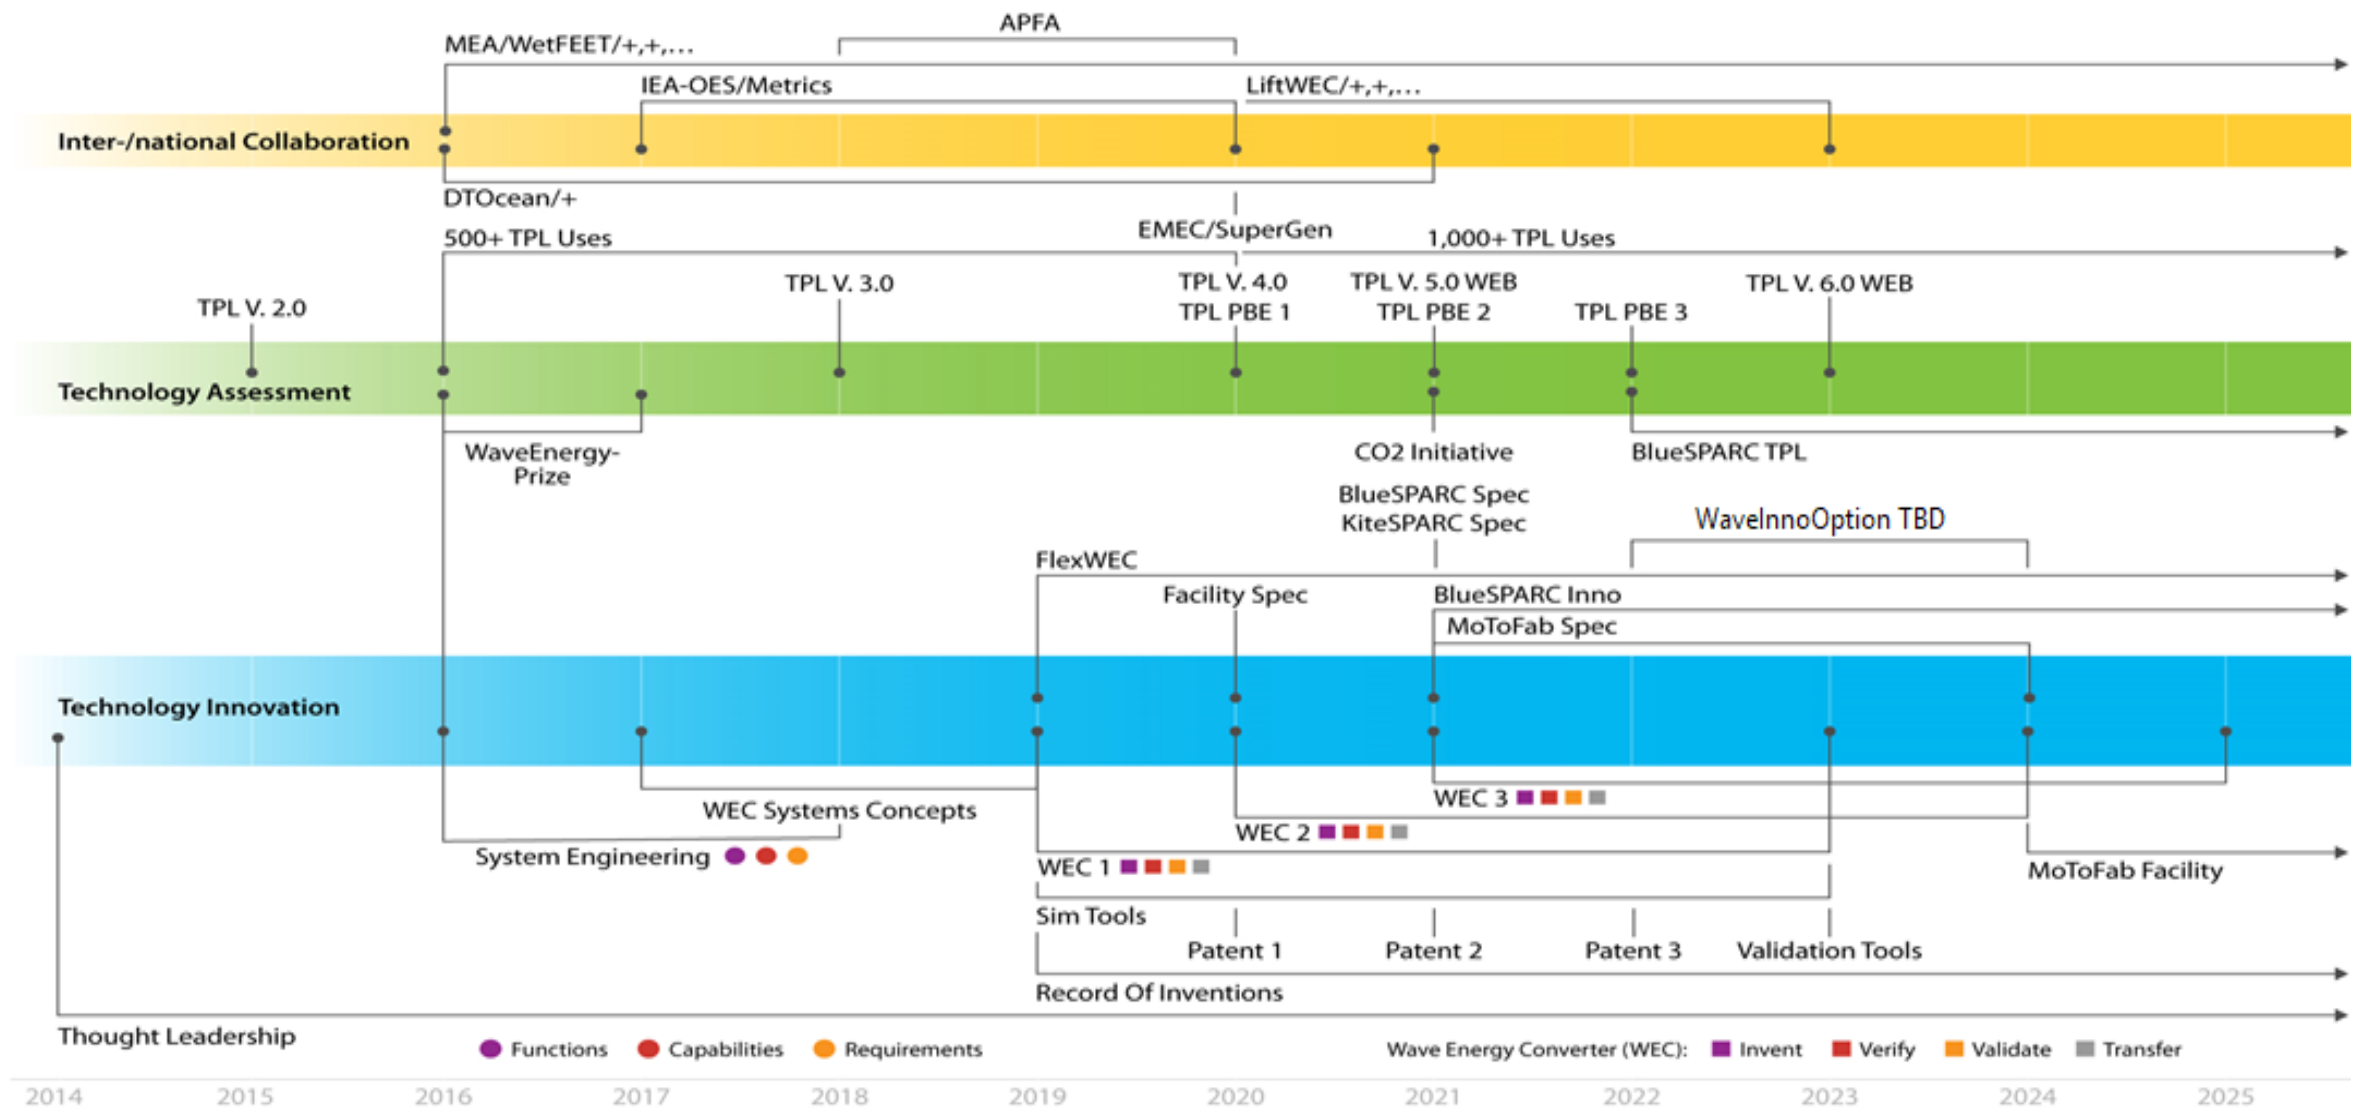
APFA
MEA/WetFEET/+,+,...
IEA-OES/Metrics
LiftWEC/+,+,...
Inter-/national Collaboration
DTOcean/+
EMEC/SuperGen
500+ TPL Uses
1,000+ TPL Uses
TPL V. 2.0
TPL V. 3.0
TPL V. 4.0
TPL PBE 1
TPL V. 5.0 WEB
TPL PBE 2
TPL PBE 3
TPL V. 6.0 WEB
Technology Assessment
WaveEnergy-Prize
CO2 Initiative
BlueSPARC TPL
BlueSPARC Spec
KiteSPARC Spec
WaveInnoOption TBD
FlexWEC
Facility Spec
BlueSPARC Inno
MoToFab Spec
Technology Innovation
WEC 3
WEC Systems Concepts
WEC 2
System Engineering
WEC 1
MoToFab Facility
Sim Tools
Patent 1
Patent 2
Patent 3
Validation Tools
Record Of Inventions
Thought Leadership
Functions
Capabilities
Requirements
Wave Energy Converter (WEC):
Invent
Verify
Validate
Transfer
2014
2015
2016
2017
2018
2019
2020
2021
2022
2023
2024
2025